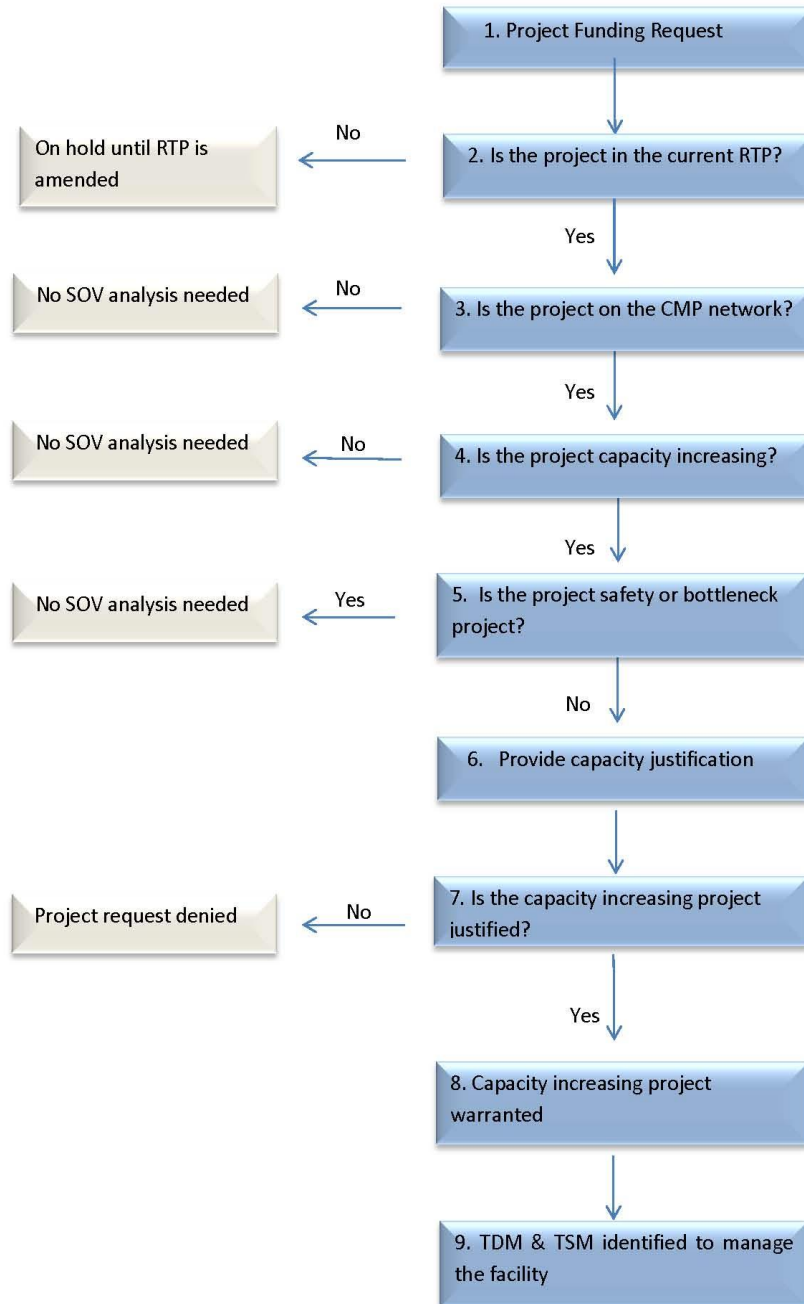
1. Project Funding Request

No

On hold until RTP is amended

2. Is the project in the current RTP?

Yes

No

No SOV analysis needed

3. Is the project on the CMP network?

Yes

No SOV analysis needed

No

4. Is the project capacity increasing?

Yes

No SOV analysis needed

Yes

5. Is the project safety or bottleneck project?

No

6. Provide capacity justification

Project request denied

No

7. Is the capacity increasing project justified?

Yes

8. Capacity increasing project warranted

9. TDM & TSM identified to manage the facility